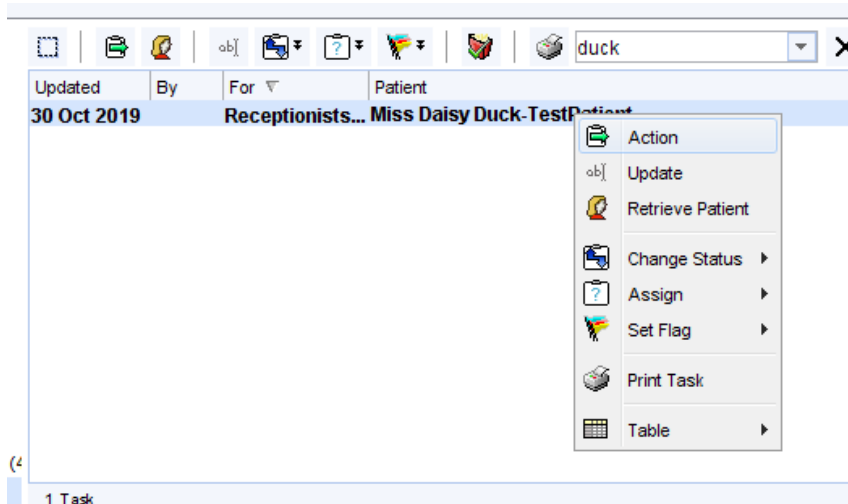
duck

| Updated | By | For | Patient |
|---|---|---|---|
| 30 Oct 2019 | | Receptionists... | Miss Daisy Duck-TestPatient |

Action
Update
Retrieve Patient
Change Status
Assign
Set Flag
Print Task
Table

(4

1 Task